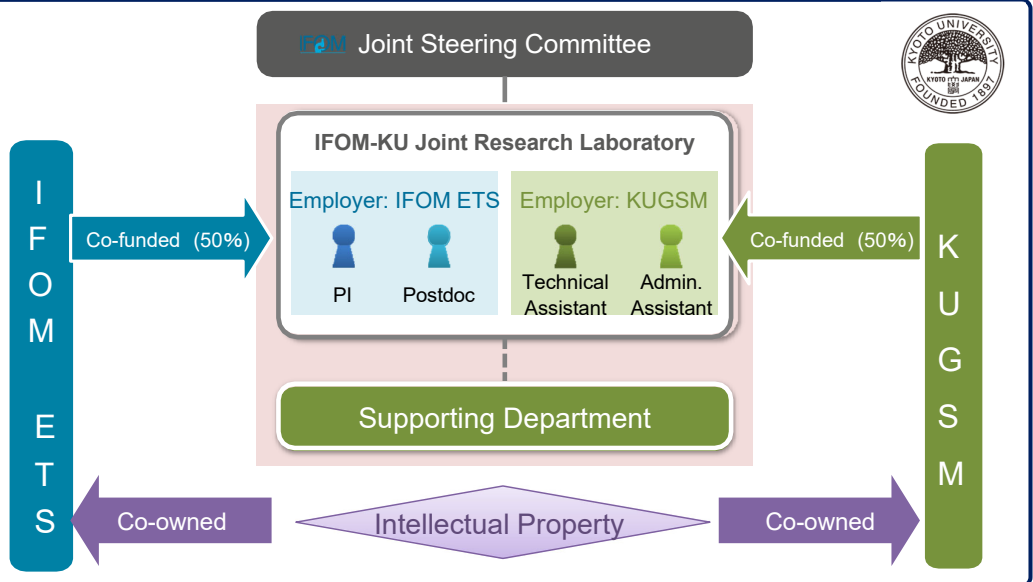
IFOM Joint Steering Committee

KYOTO UNIVERSITY KYOTO JAPAN FOUNDED 1897

IFOM-KU Joint Research Laboratory

Employer: IFOM ETS

PI

Postdoc

Employer: KUGSM

Technical Assistant

Admin. Assistant

I F O M E T S

Co-funded (50%)

Co-funded (50%)

K U G S M

Supporting Department

Co-owned

Intellectual Property

Co-owned